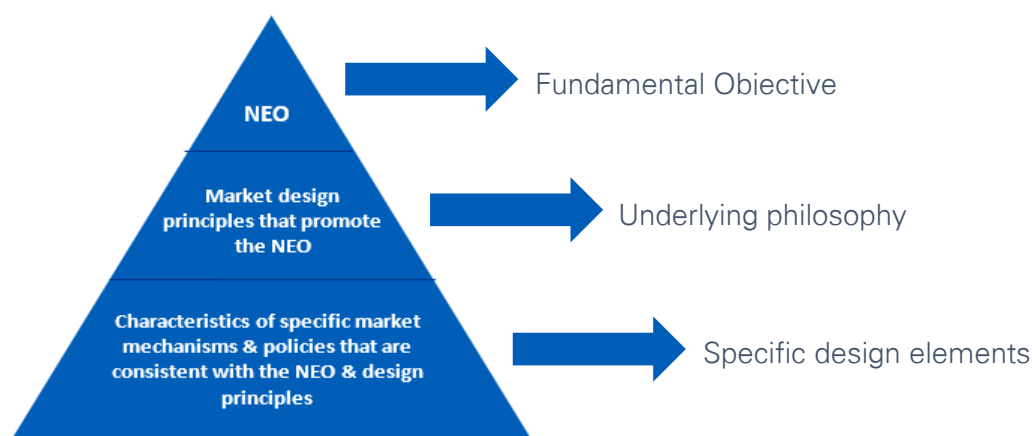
NEO

Fundamental Objective

Market design principles that promote the NEO

Underlying philosophy

Characteristics of specific market mechanisms & policies that are consistent with the NEO & design principles

Specific design elements